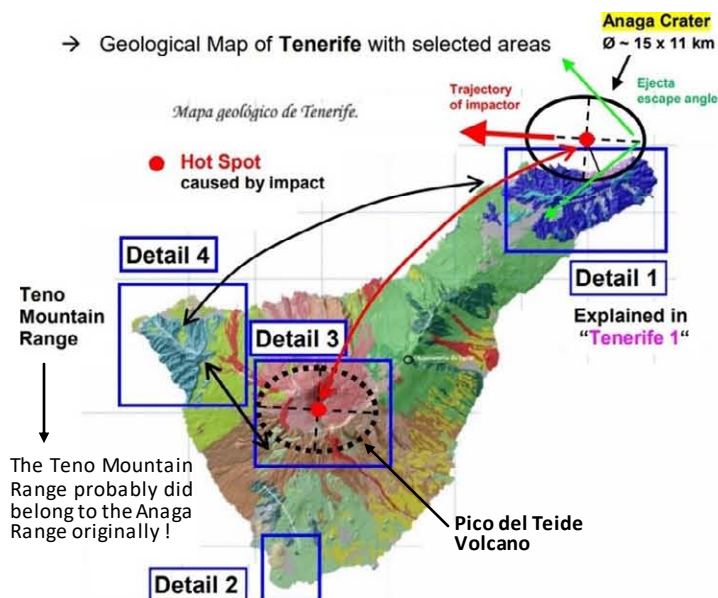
→ Geological Map of **Tenerife** with selected areas

Anaga Crater
Ø ~ 15 x 11 km

Trajectory of impactor

Ejecta escape angle

Mapa geológico de Tenerife.

Hot Spot
caused by impact

Detail 4

Detail 1

Explained in "Tenerife 1"

Teno Mountain Range

Detail 3

The Teno Mountain Range probably did belong to the Anaga Range originally !

Pico del Teide Volcano

Detail 2